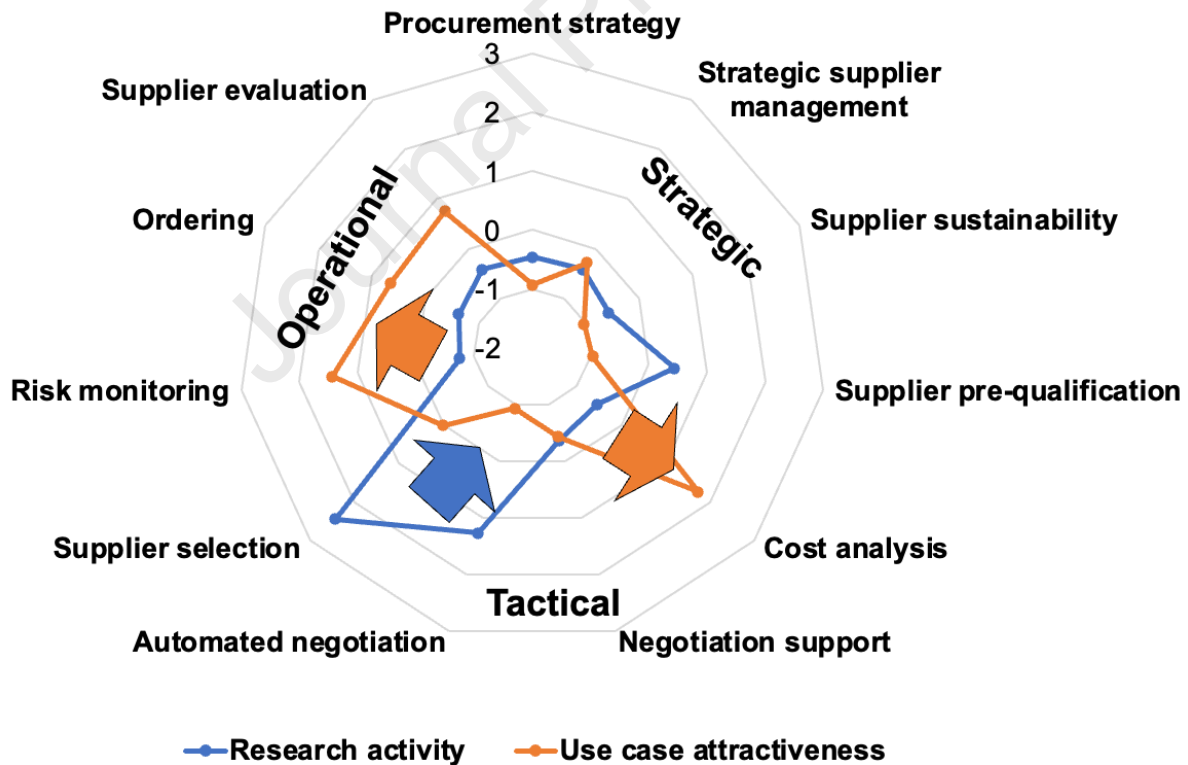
Procurement strategy

3

2

1

0

-1

-2

Strategic supplier management

Supplier sustainability

Supplier pre-qualification

Cost analysis

Negotiation support

Automated negotiation

Supplier selection

Risk monitoring

Ordering

Supplier evaluation

Operational

Strategic

Tactical

Research activity

Use case attractiveness

Journal Pre-proof